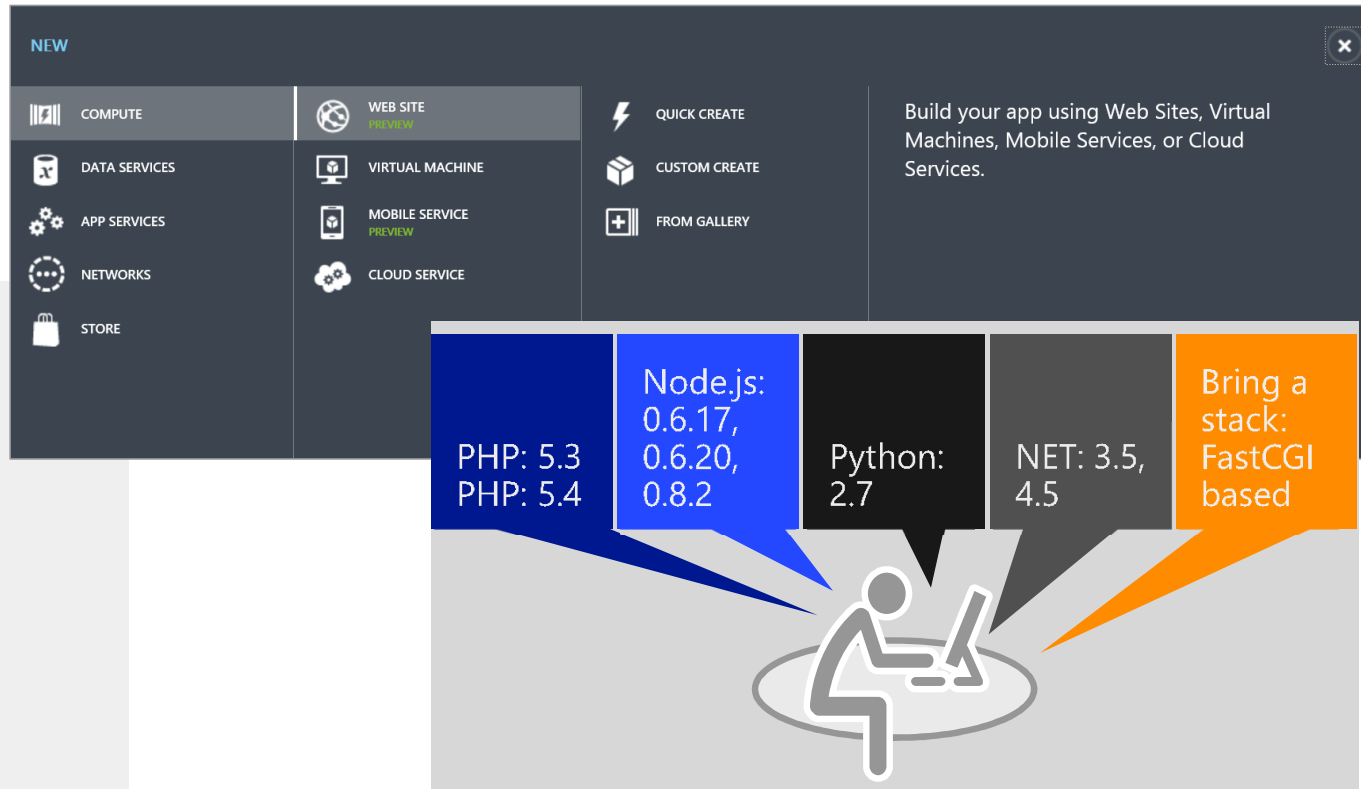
NEW

COMPUTE
DATA SERVICES
APP SERVICES
NETWORKS
STORE

WEB SITE
PREVIEW
VIRTUAL MACHINE
MOBILE SERVICE
PREVIEW
CLOUD SERVICE

QUICK CREATE
CUSTOM CREATE
FROM GALLERY

Build your app using Web Sites, Virtual Machines, Mobile Services, or Cloud Services.

PHP: 5.3
PHP: 5.4

Node.js: 0.6.17, 0.6.20, 0.8.2

Python: 2.7

NET: 3.5, 4.5

Bring a stack: FastCGI based